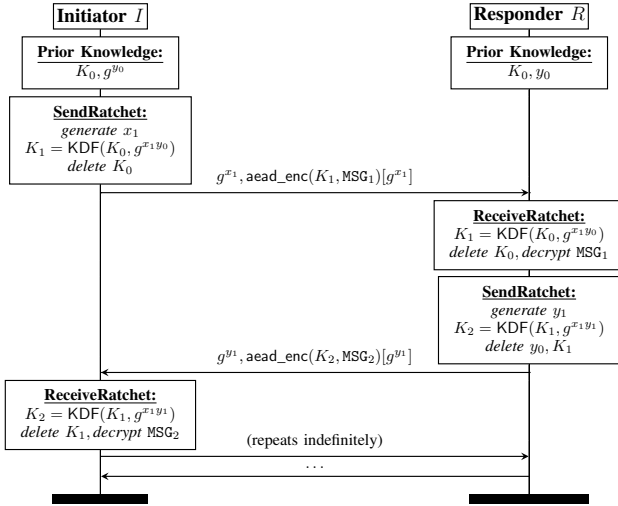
Initiator $I$

Responder $R$

Prior Knowledge:
$K_0, g^{y_0}$

Prior Knowledge:
$K_0, y_0$

SendRatchet:
generate $x_1$
$K_1 = \mathsf{KDF}(K_0, g^{x_1 y_0})$
delete $K_0$

$g^{x_1}, \mathsf{aead\_enc}(K_1, \mathtt{MSG}_1)[g^{x_1}]$

ReceiveRatchet:
$K_1 = \mathsf{KDF}(K_0, g^{x_1 y_0})$
delete $K_0$, decrypt $\mathtt{MSG}_1$

SendRatchet:
generate $y_1$
$K_2 = \mathsf{KDF}(K_1, g^{x_1 y_1})$
delete $y_0, K_1$

$g^{y_1}, \mathsf{aead\_enc}(K_2, \mathtt{MSG}_2)[g^{y_1}]$

ReceiveRatchet:
$K_2 = \mathsf{KDF}(K_1, g^{x_1 y_1})$
delete $K_1$, decrypt $\mathtt{MSG}_2$

(repeats indefinitely)

...